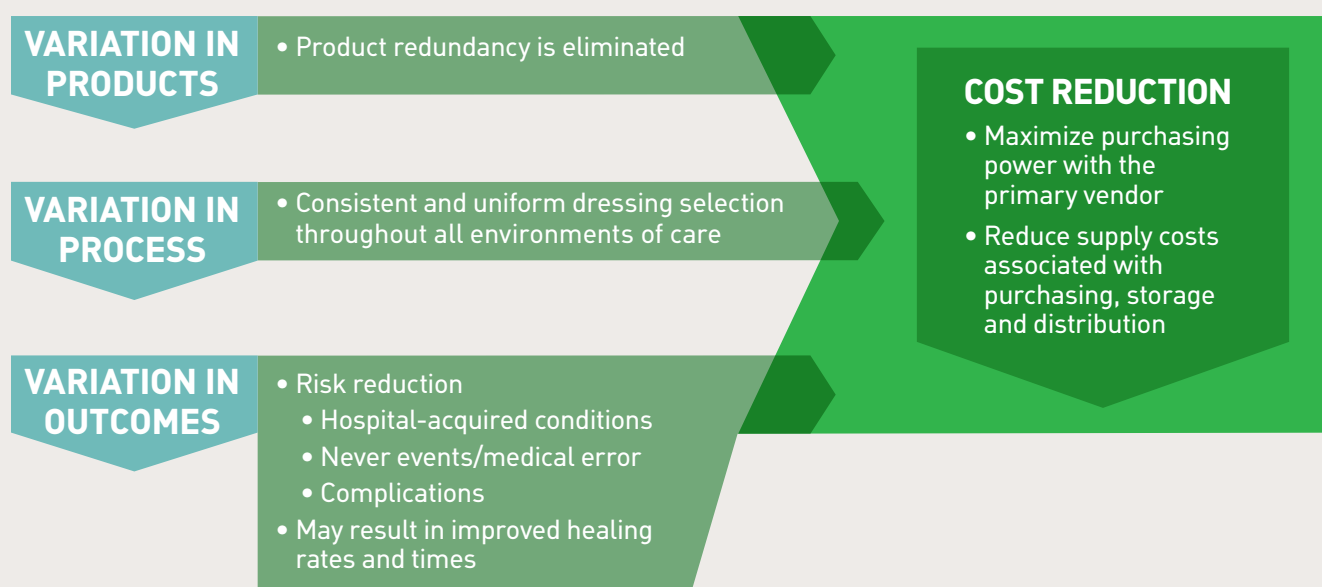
VARIATION IN PRODUCTS

• Product redundancy is eliminated

VARIATION IN PROCESS

• Consistent and uniform dressing selection throughout all environments of care

VARIATION IN OUTCOMES

• Risk reduction
• Hospital-acquired conditions
• Never events/medical error
• Complications
• May result in improved healing rates and times

COST REDUCTION

• Maximize purchasing power with the primary vendor
• Reduce supply costs associated with purchasing, storage and distribution